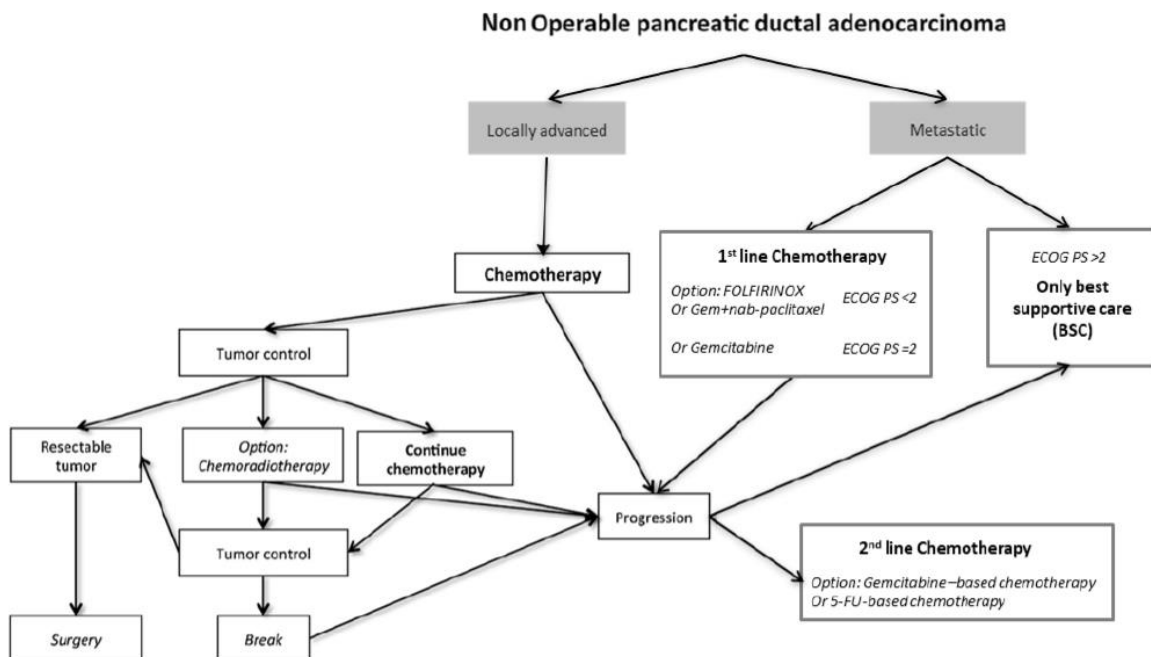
Non Operable pancreatic ductal adenocarcinoma

Locally advanced

Metastatic

Chemotherapy

1$^{st}$ line Chemotherapy

Option: FOLFIRINOX Or Gem+nab-paclitaxel

ECOG PS <2

Or Gemcitabine

ECOG PS =2

ECOG PS >2

Only best supportive care (BSC)

Tumor control

Resectable tumor

Option: Chemoradiotherapy

Continue chemotherapy

Progression

Tumor control

2$^{nd}$ line Chemotherapy

Option: Gemcitabine–based chemotherapy Or 5-FU-based chemotherapy

Surgery

Break